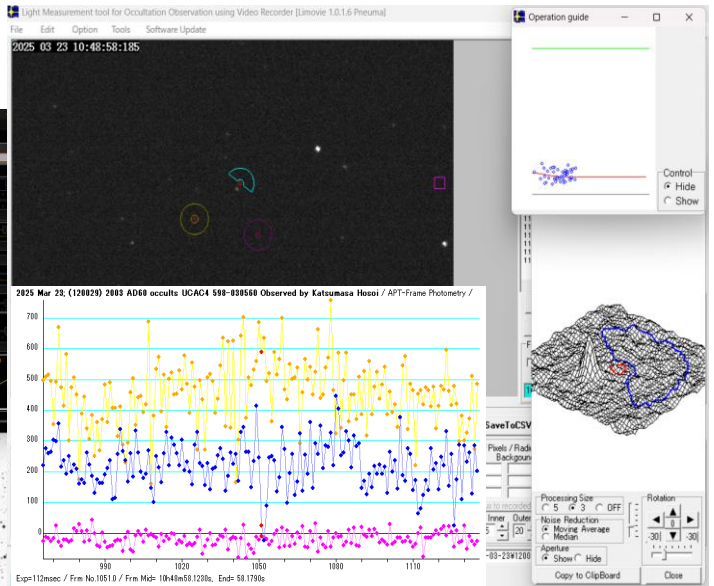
Light Measurement tool for Occultation Observation using Video Recorder [Limovie 1.0.1.6 Pneuma]
File Edit Option Tools Software Update

2025 03 23 10:48:58:185

Operation guide

Control
Hide
Show

2025 Mar 23; (120029) 2003 AD60 occults UCAC4 598-030560 Observed by Katsumasa Hosoi / APT-Frame Photometry /

700
600
500
400
300
200
100
0

990 1020 1050 1080 1110

Exp=112msec / Frm No.1051.0 / Frm Mid= 10h48m58.1230s, End= 58.1790s

SaveToCSV
Pixels / Rade
Backgoun
Inner Outer
-03-23¥1200

Processing Size
5 3 OFF
Noise Reduction
Moving Average
Median
Aperture
Show Hide
Rotation
0
-30 -30
Copy to ClipBoard
Close